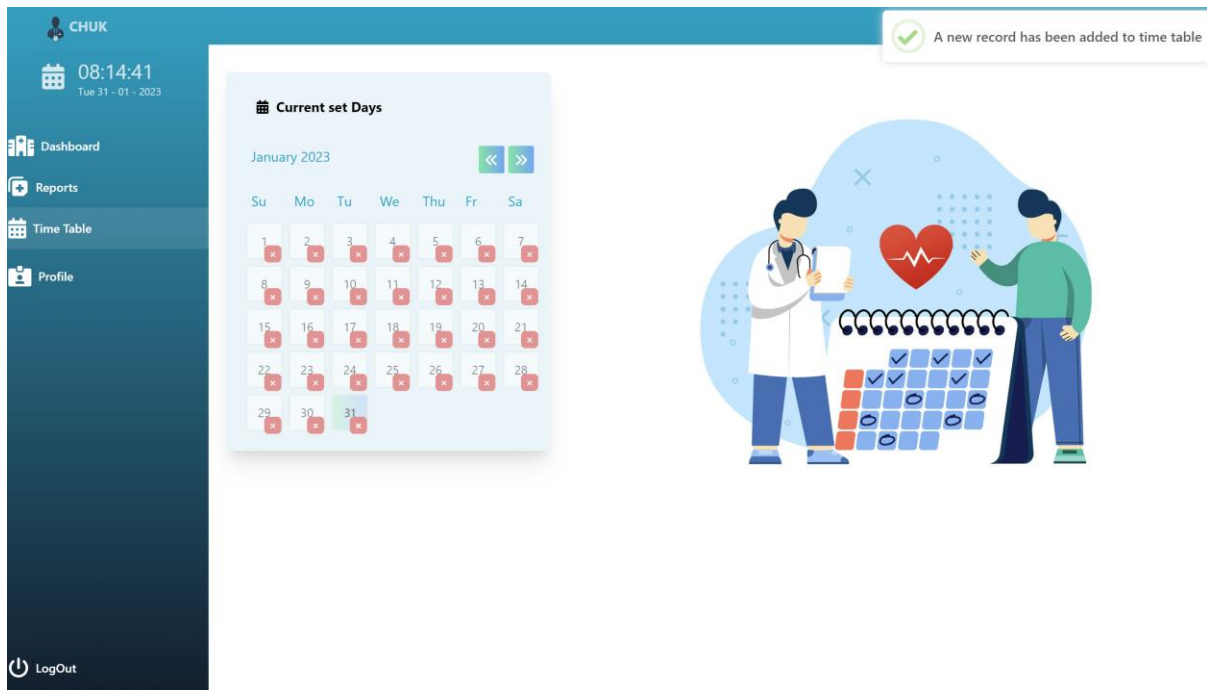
CHUK

08:14:41
Tue 31 - 01 - 2023

Dashboard

Reports

Time Table

Profile

LogOut

A new record has been added to time table

Current set Days

January 2023

«
»

| Su | Mo | Tu | We | Thu | Fr | Sa |
|---|---|---|---|---|---|---|
| 1 × | 2 × | 3 × | 4 × | 5 × | 6 × | 7 × |
| 8 × | 9 × | 10 × | 11 × | 12 × | 13 × | 14 × |
| 15 × | 16 × | 17 × | 18 × | 19 × | 20 × | 21 × |
| 22 × | 23 × | 24 × | 25 × | 26 × | 27 × | 28 × |
| 29 × | 30 × | 31 × | | | | |